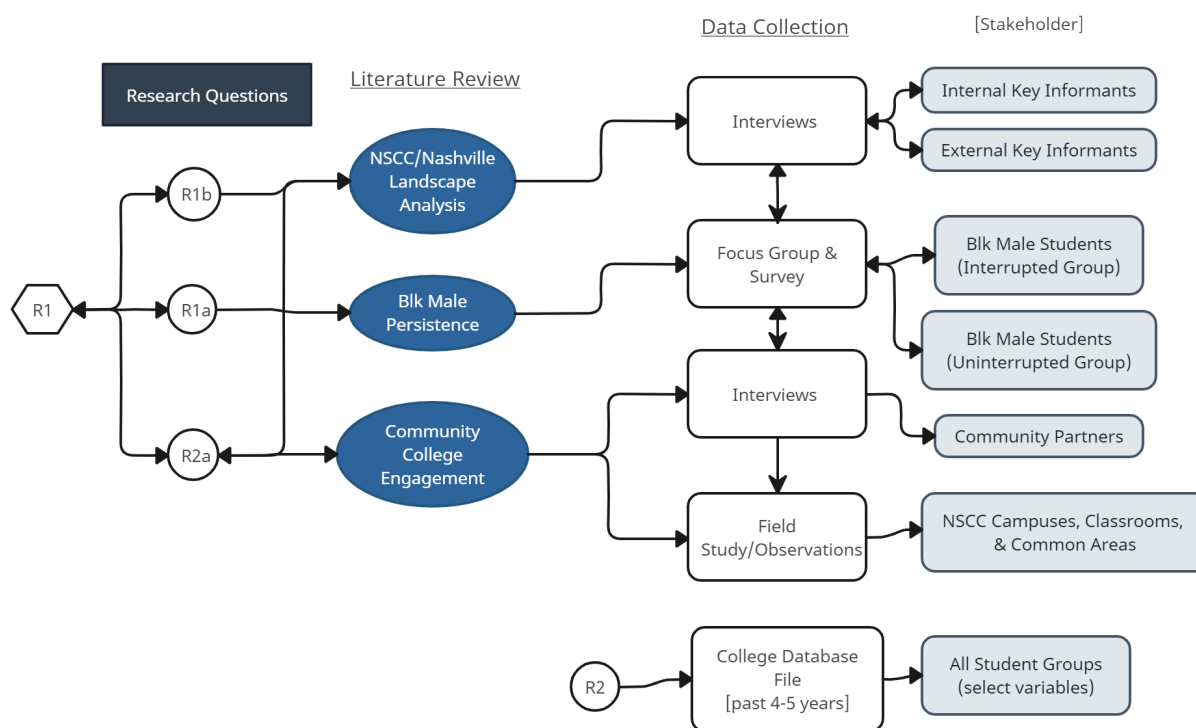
Data Collection

[Stakeholder]

Research Questions

Literature Review

Interviews

Internal Key Informants

External Key Informants

R1b

NSCC/Nashville Landscape Analysis

Focus Group & Survey

Blk Male Students (Interrupted Group)

R1

R1a

Blk Male Persistence

Blk Male Students (Uninterrupted Group)

Interviews

Community College Engagement

R2a

Community Partners

Field Study/Observations

NSCC Campuses, Classrooms, & Common Areas

R2

College Database File [past 4-5 years]

All Student Groups (select variables)